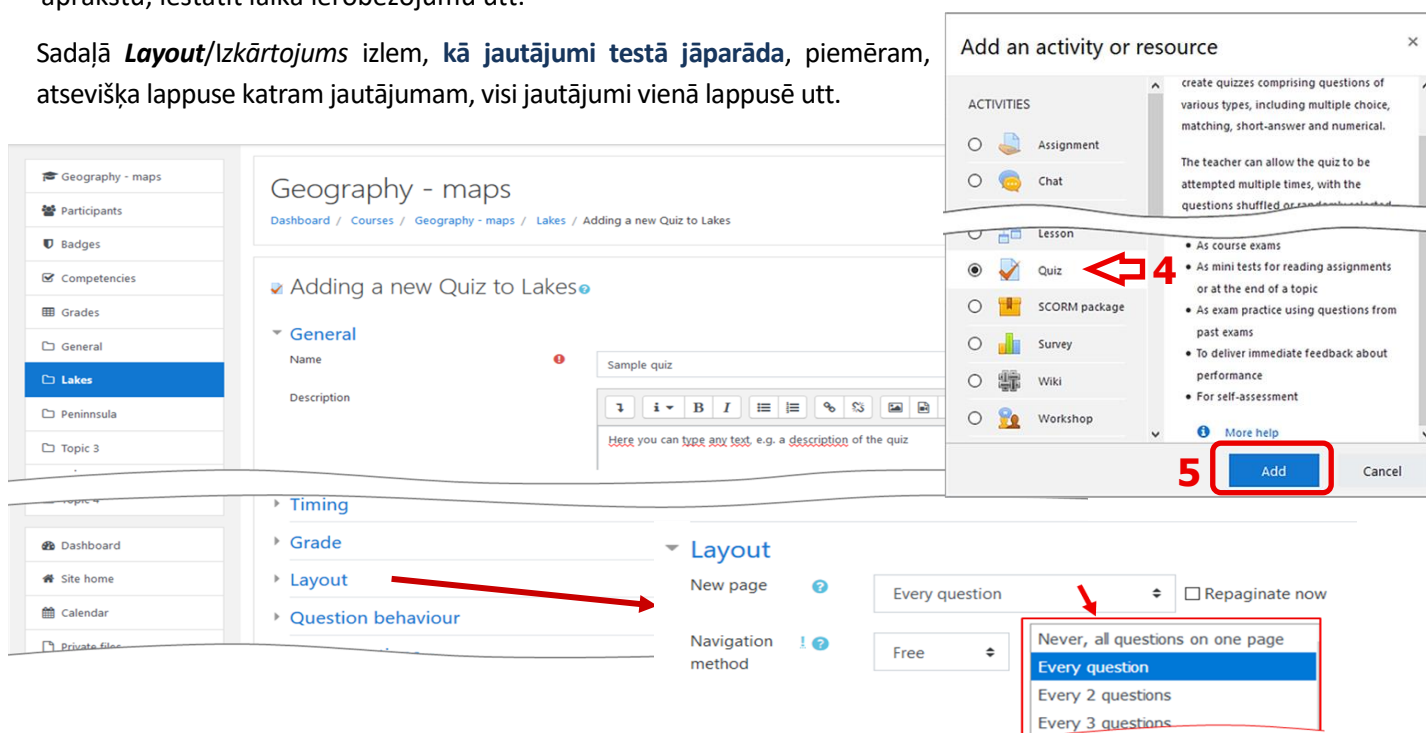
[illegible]

Sadaļā ***Layout***/*Izkārtojums* izlem, **kā jautājumi testā jāparāda**, piemēram, atsevišķa lappuse katram jautājumam, visi jautājumi vienā lappusē utt.

Add an activity or resource ×

ACTIVITIES

Assignment
Chat
Lesson
Quiz 4
SCORM package
Survey
Wiki
Workshop

create quizzes comprising questions of various types, including multiple choice, matching, short-answer and numerical.

The teacher can allow the quiz to be attempted multiple times, with the questions shuffled or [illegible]

• As course exams
• As mini tests for reading assignments or at the end of a topic
• As exam practice using questions from past exams
• To deliver immediate feedback about performance
• For self-assessment

More help

5 Add Cancel

Geography - maps
Participants
Badges
Competencies
Grades
General
Lakes
Peninnsula
Topic 3
Topic 4
Dashboard
Site home
Calendar
Private files

Geography - maps
Dashboard / Courses / Geography - maps / Lakes / Adding a new Quiz to Lakes

Adding a new Quiz to Lakes

General
Name Sample quiz
Description
Here you can type any text, e.g. a description of the quiz

Timing
Grade
Layout
Question behaviour

Layout
New page Every question Repaginate now
Navigation method Free
Never, all questions on one page
Every question
Every 2 questions
Every 3 questions